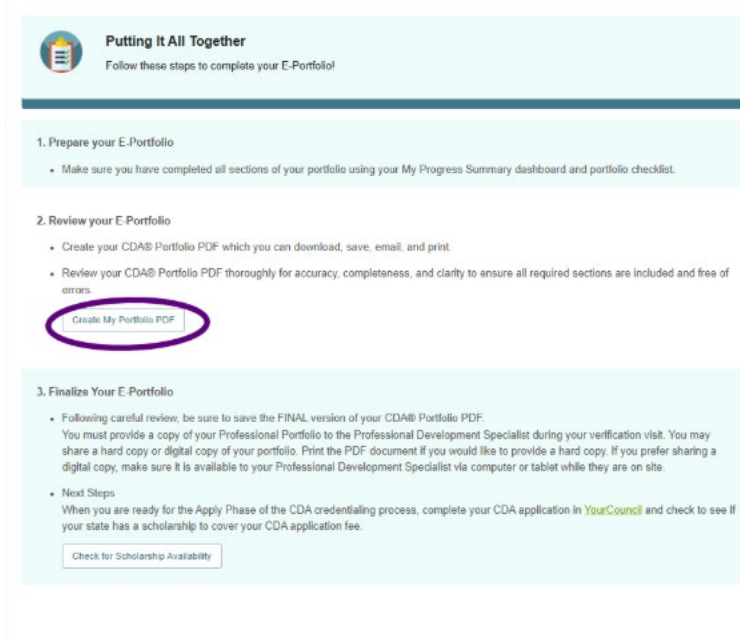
Putting It All Together

Follow these steps to complete your E-Portfolio!

1. Prepare your E-Portfolio

- Make sure you have completed all sections of your portfolio using your My Progress Summary dashboard and portfolio checklist.

2. Review your E-Portfolio

- Create your CDA® Portfolio PDF which you can download, save, email, and print.
- Review your CDA® Portfolio PDF thoroughly for accuracy, completeness, and clarity to ensure all required sections are included and free of errors.

Create My Portfolio PDF

3. Finalize Your E-Portfolio

- Following careful review, be sure to save the FINAL version of your CDA® Portfolio PDF.
You must provide a copy of your Professional Portfolio to the Professional Development Specialist during your verification visit. You may share a hard copy or digital copy of your portfolio. Print the PDF document if you would like to provide a hard copy. If you prefer sharing a digital copy, make sure it is available to your Professional Development Specialist via computer or tablet while they are on site.
- Next Steps
When you are ready for the Apply Phase of the CDA credentialing process, complete your CDA application in YourCouncil and check to see if your state has a scholarship to cover your CDA application fee.

Check for Scholarship Availability